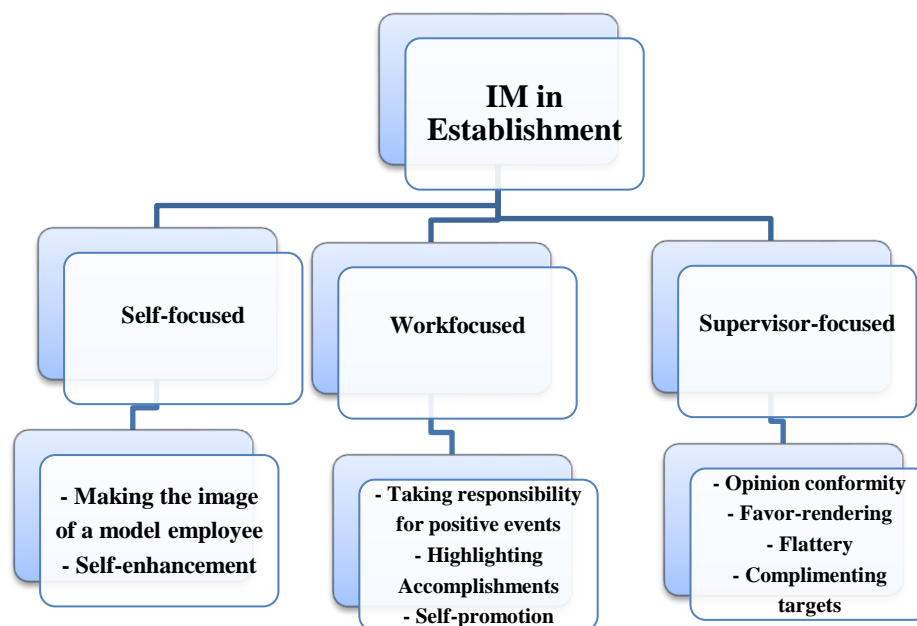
IM in Establishment

Self-focused

Workfocused

Supervisor-focused

- Making the image of a model employee
- Self-enhancement

- Taking responsibility for positive events
- Highlighting Accomplishments
- Self-promotion

- Opinion conformity
- Favor-rendering
- Flattery
- Complimenting targets